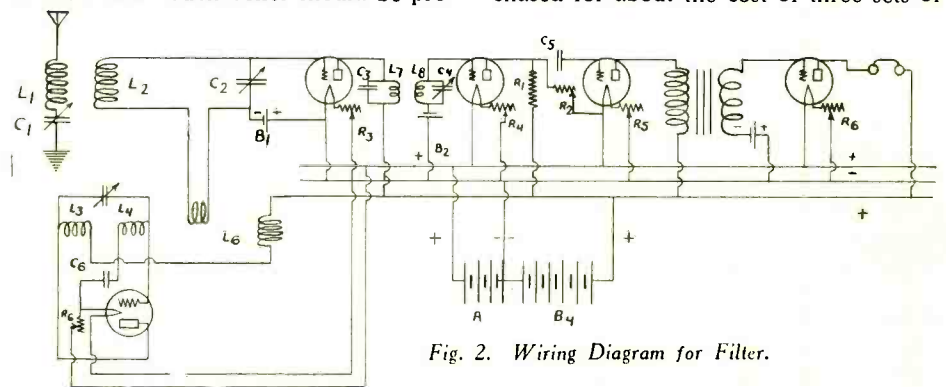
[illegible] should be pos- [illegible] chased for about the cost of three sets of

$L_1$
$C_1$
$L_2$
$C_2$
$B_1$
$R_3$
$C_3$
$L_7$
$L_8$
$C_4$
$R_4$
$B_2$
$R_1$
$C_5$
$R_2$
$R_5$
$R_6$
$L_3$
$L_4$
$L_6$
$C_6$
$R_6$
+
+
-
+
+
-
+
A
$B_4$

Fig. 2. Wiring Diagram for Filter.